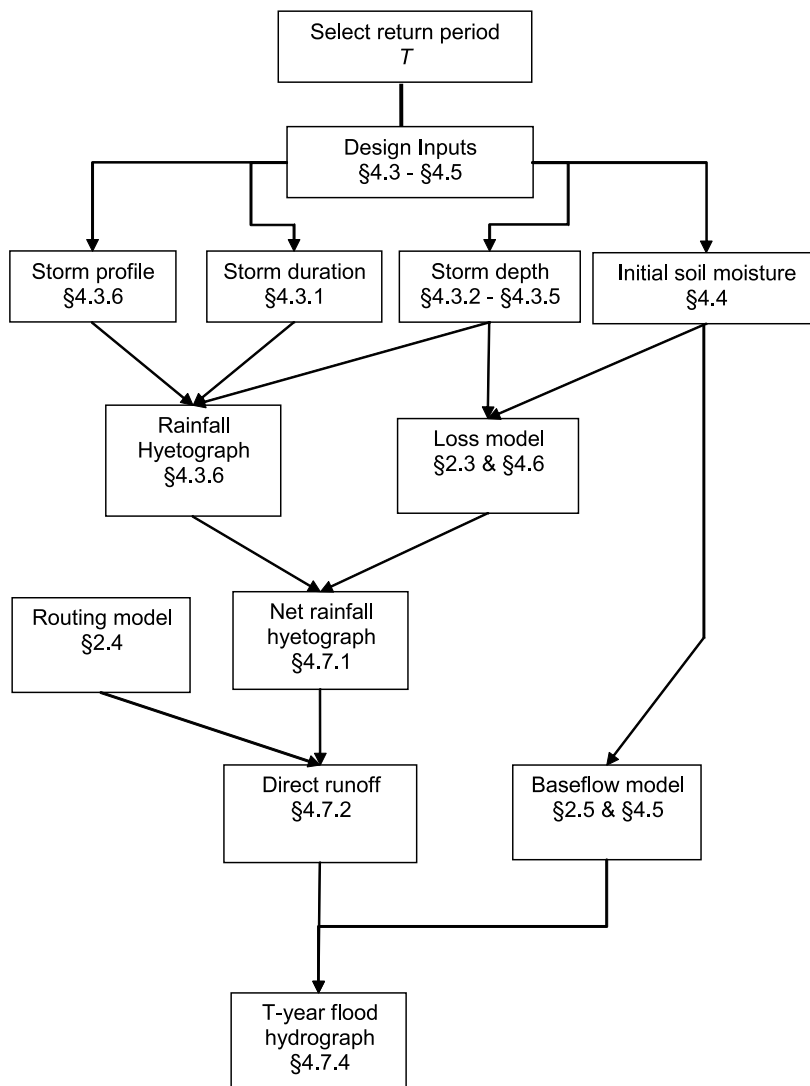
Select return period
$T$

Design Inputs
§4.3 - §4.5

Storm profile
§4.3.6

Storm duration
§4.3.1

Storm depth
§4.3.2 - §4.3.5

Initial soil moisture
§4.4

Rainfall
Hyetograph
§4.3.6

Loss model
§2.3 & §4.6

Routing model
§2.4

Net rainfall
hyetograph
§4.7.1

Direct runoff
§4.7.2

Baseflow model
§2.5 & §4.5

T-year flood
hydrograph
§4.7.4